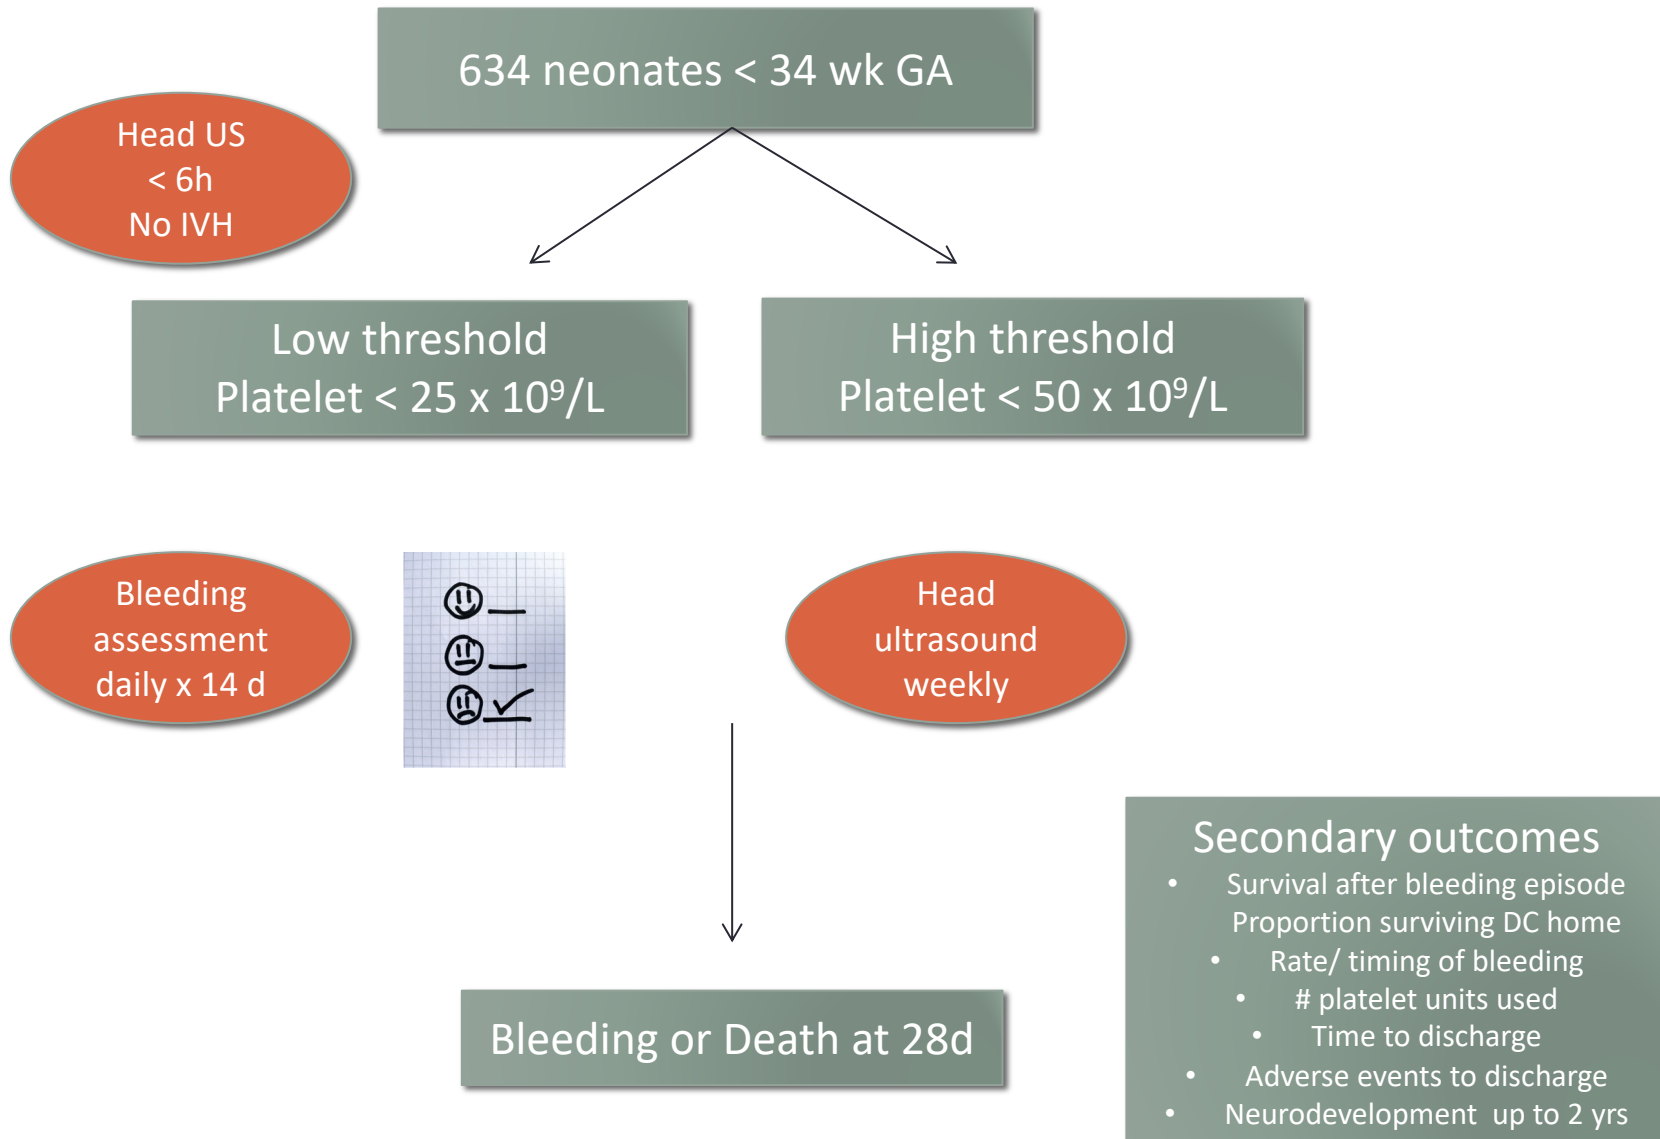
634 neonates < 34 wk GA

Head US
< 6h
No IVH

Low threshold
Platelet < 25 x $10^9$/L

High threshold
Platelet < 50 x $10^9$/L

Bleeding
assessment
daily x 14 d

Head
ultrasound
weekly

Bleeding or Death at 28d

Secondary outcomes
• Survival after bleeding episode
Proportion surviving DC home
• Rate/ timing of bleeding
• # platelet units used
• Time to discharge
• Adverse events to discharge
• Neurodevelopment up to 2 yrs